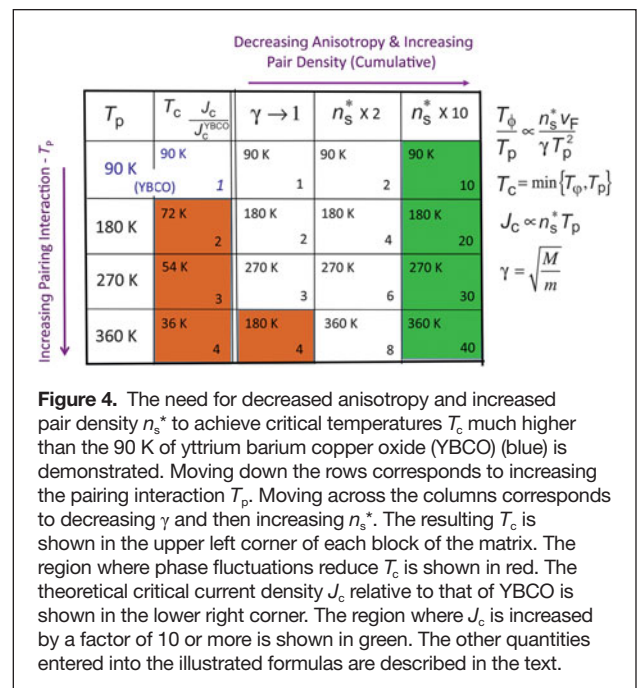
Decreasing Anisotropy & Increasing Pair Density (Cumulative)

Increasing Pairing Interaction - $T_p$

| $T_p$ | $T_c$ $\frac{J_c}{J_c^{YBCO}}$ | $\gamma \to 1$ | $n_s^*$ x 2 | $n_s^*$ x 10 |
|---|---|---|---|---|
| 90 K (YBCO) | 90 K 1 | 90 K 1 | 90 K 2 | 90 K 10 |
| 180 K | 72 K 2 | 180 K 2 | 180 K 4 | 180 K 20 |
| 270 K | 54 K 3 | 270 K 3 | 270 K 6 | 270 K 30 |
| 360 K | 36 K 4 | 180 K 4 | 360 K 8 | 360 K 40 |

$\frac{T_\phi}{T_p} \propto \frac{n_s^* v_F}{\gamma T_p^2}$

$T_c = \min\{T_\phi, T_p\}$

$J_c \propto n_s^* T_p$

$\gamma = \sqrt{\frac{M}{m}}$

**Figure 4.** The need for decreased anisotropy and increased pair density $n_s^*$ to achieve critical temperatures $T_c$ much higher than the 90 K of yttrium barium copper oxide (YBCO) (blue) is demonstrated. Moving down the rows corresponds to increasing the pairing interaction $T_p$. Moving across the columns corresponds to decreasing $\gamma$ and then increasing $n_s^*$. The resulting $T_c$ is shown in the upper left corner of each block of the matrix. The region where phase fluctuations reduce $T_c$ is shown in red. The theoretical critical current density $J_c$ relative to that of YBCO is shown in the lower right corner. The region where $J_c$ is increased by a factor of 10 or more is shown in green. The other quantities entered into the illustrated formulas are described in the text.